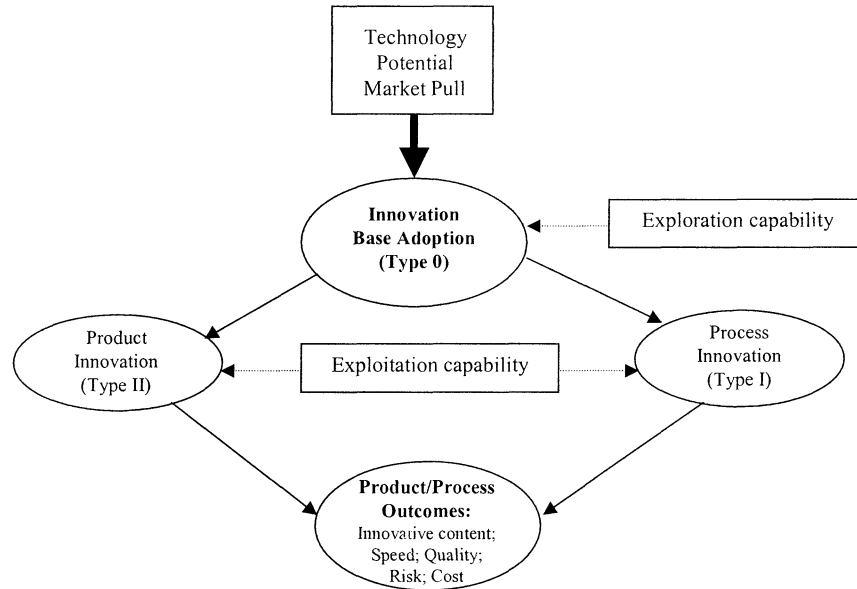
Technology
Potential
Market Pull

Innovation
Base Adoption
(Type 0)

Exploration capability

Product
Innovation
(Type II)

Exploitation capability

Process
Innovation
(Type I)

Product/Process
Outcomes:
Innovative content;
Speed; Quality;
Risk; Cost